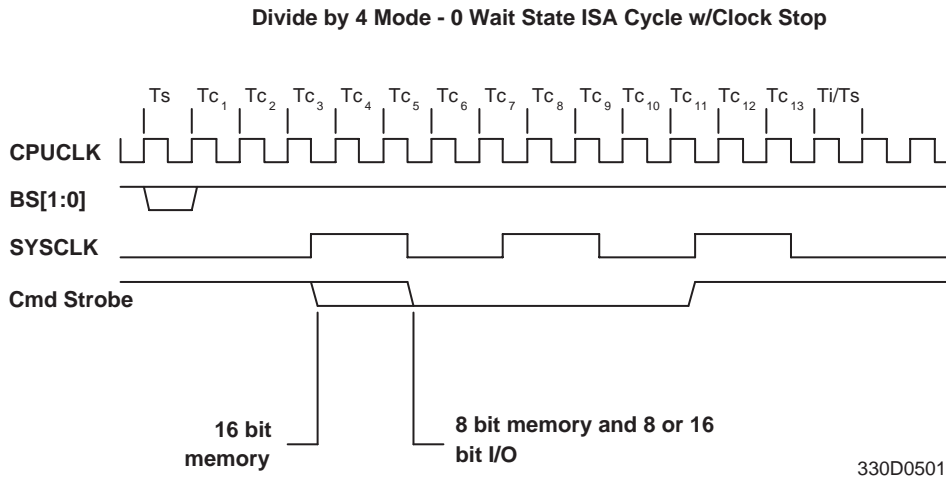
Divide by 4 Mode - 0 Wait State ISA Cycle w/Clock Stop

Ts $Tc_1$ $Tc_2$ $Tc_3$ $Tc_4$ $Tc_5$ $Tc_6$ $Tc_7$ $Tc_8$ $Tc_9$ $Tc_{10}$ $Tc_{11}$ $Tc_{12}$ $Tc_{13}$ Ti/Ts

CPUCLK

BS[1:0]

SYSCLK

Cmd Strobe

16 bit memory

8 bit memory and 8 or 16 bit I/O

330D0501